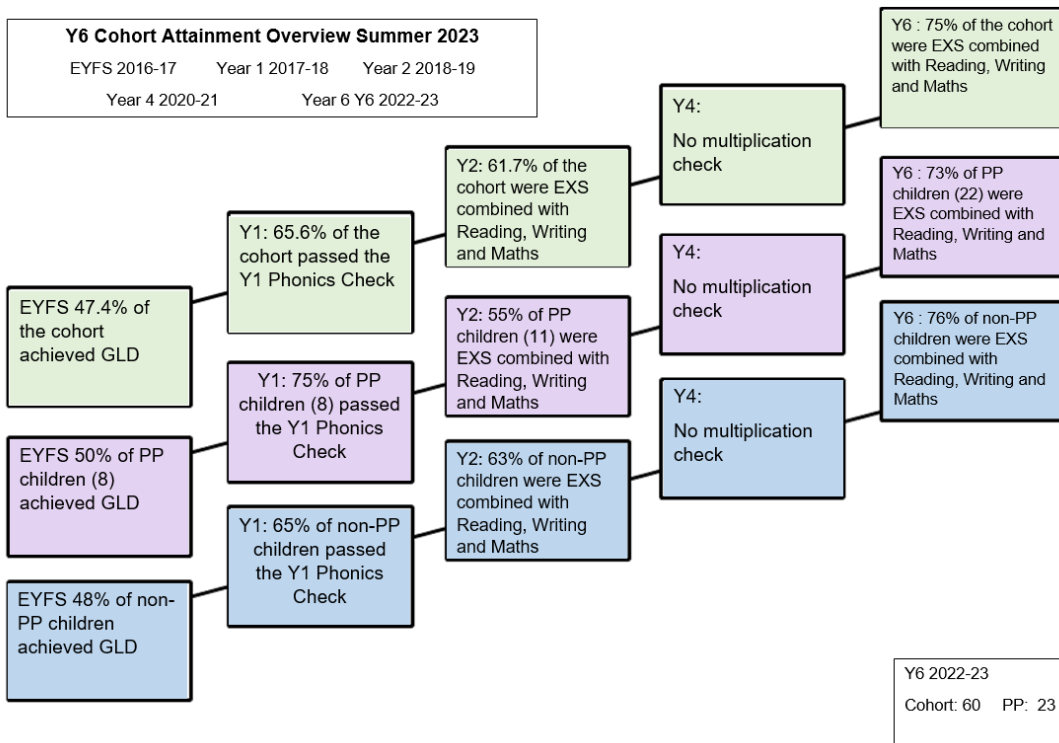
Y6 Cohort Attainment Overview Summer 2023

EYFS 2016-17 Year 1 2017-18 Year 2 2018-19

Year 4 2020-21 Year 6 Y6 2022-23

EYFS 47.4% of the cohort achieved GLD

Y1: 65.6% of the cohort passed the Y1 Phonics Check

Y2: 61.7% of the cohort were EXS combined with Reading, Writing and Maths

Y4: No multiplication check

Y6 : 75% of the cohort were EXS combined with Reading, Writing and Maths

EYFS 50% of PP children (8) achieved GLD

Y1: 75% of PP children (8) passed the Y1 Phonics Check

Y2: 55% of PP children (11) were EXS combined with Reading, Writing and Maths

Y4: No multiplication check

Y6 : 73% of PP children (22) were EXS combined with Reading, Writing and Maths

EYFS 48% of non-PP children achieved GLD

Y1: 65% of non-PP children passed the Y1 Phonics Check

Y2: 63% of non-PP children were EXS combined with Reading, Writing and Maths

Y4: No multiplication check

Y6 : 76% of non-PP children were EXS combined with Reading, Writing and Maths

Y6 2022-23

Cohort: 60 PP: 23